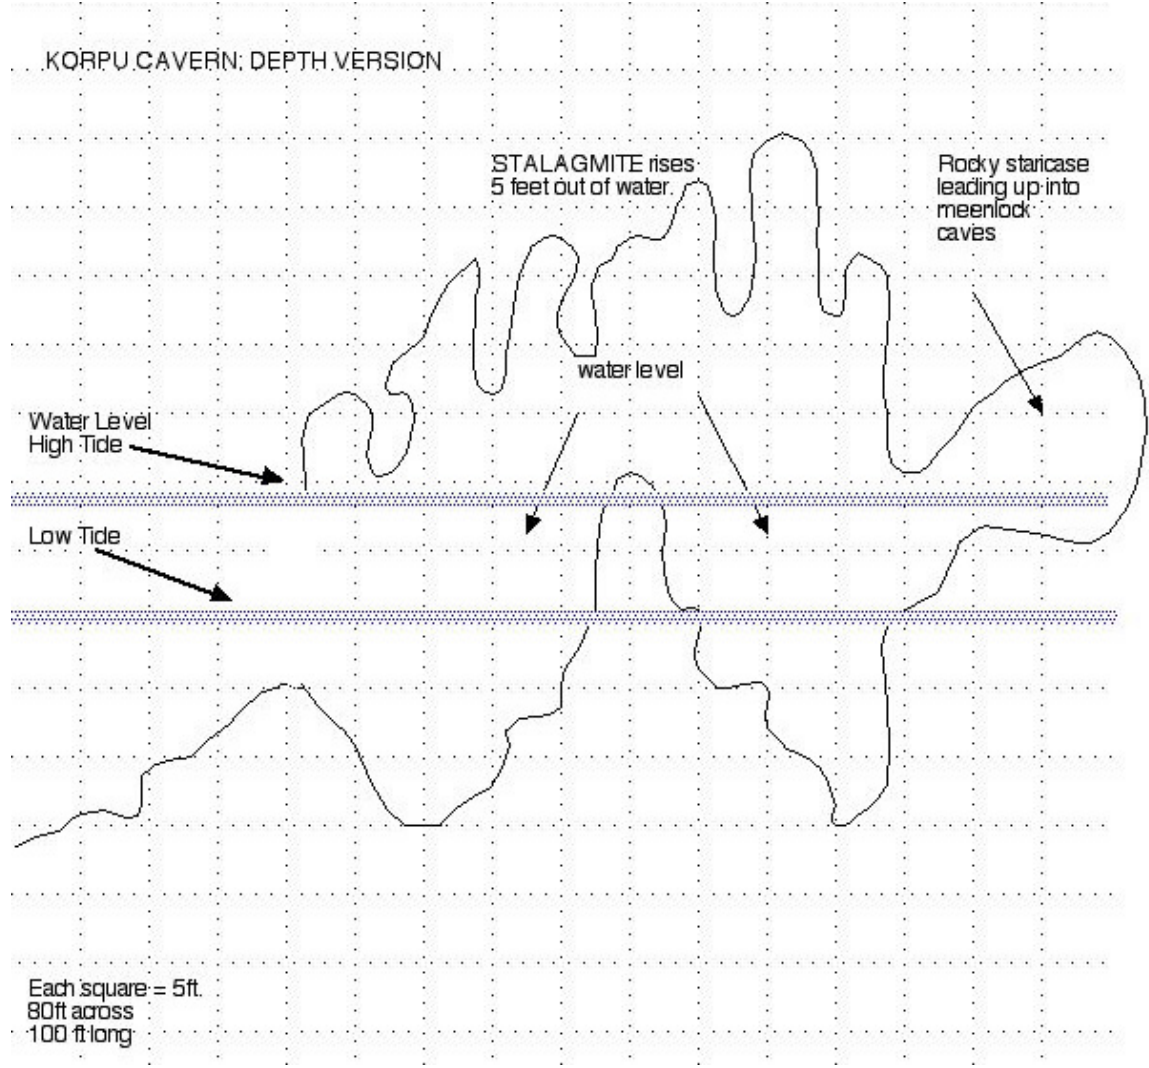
KORPU CAVERN: DEPTH VERSION

STALAGMITE rises 5 feet out of water.

Rocky staricase leading up into meenlock caves

water level

Water Level High Tide

Low Tide

Each square = 5ft.
80ft across
100 ft long